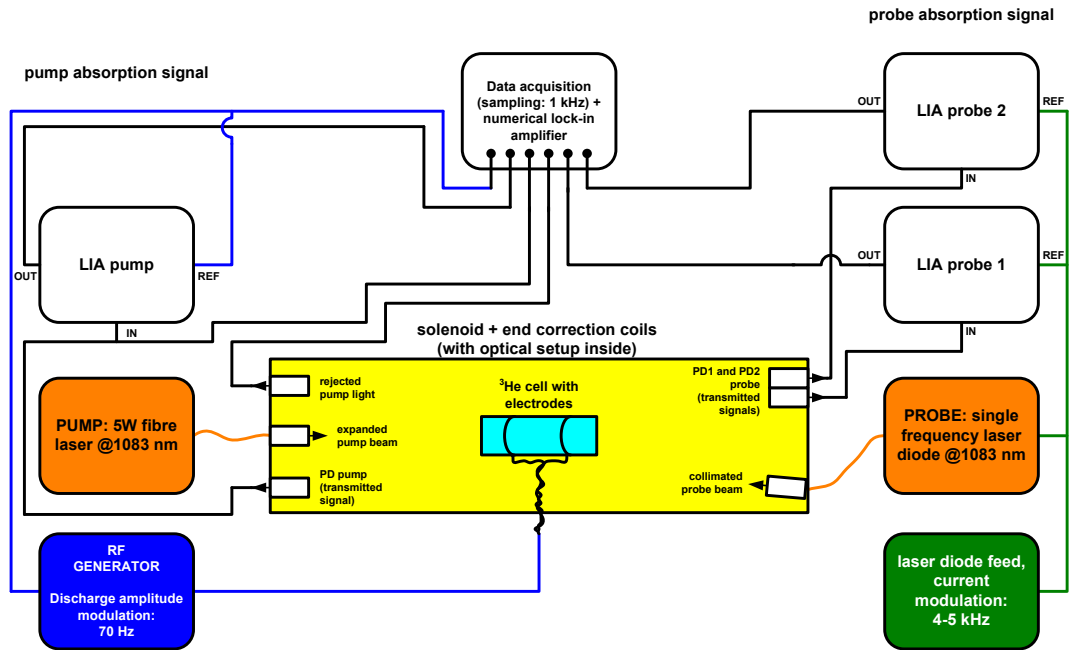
probe absorption signal

pump absorption signal

Data acquisition (sampling: 1 kHz) + numerical lock-in amplifier

OUT

LIA probe 2

REF

IN

OUT

LIA probe 1

REF

IN

OUT

LIA pump

REF

IN

solenoid + end correction coils (with optical setup inside)

rejected pump light

expanded pump beam

PD pump (transmitted signal)

$^3$He cell with electrodes

PD1 and PD2 probe (transmitted signals)

collimated probe beam

PUMP: 5W fibre laser @1083 nm

PROBE: single frequency laser diode @1083 nm

RF GENERATOR

Discharge amplitude modulation: 70 Hz

laser diode feed, current modulation: 4-5 kHz